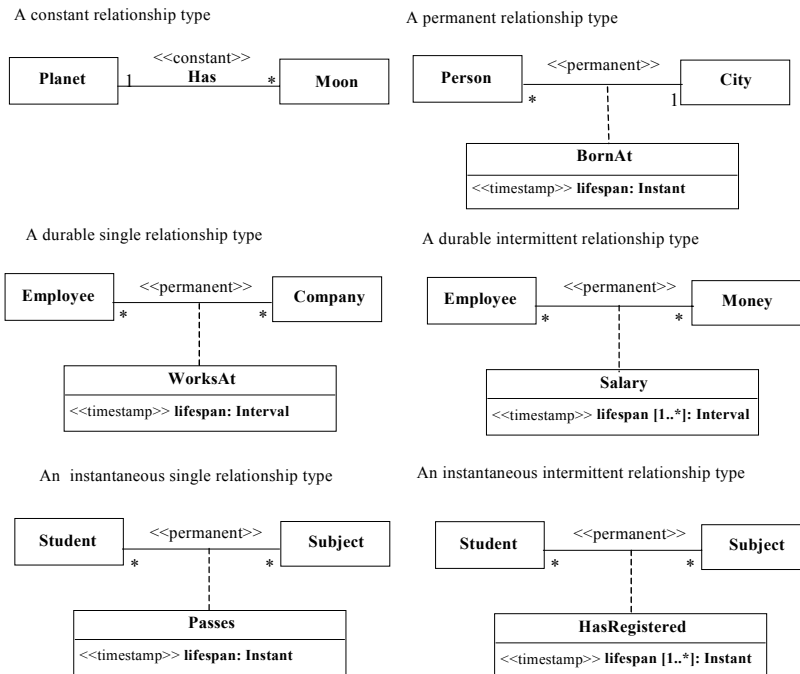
A constant relationship type

Planet

<<constant>>
Has

1

*

Moon

A permanent relationship type

Person

<<permanent>>

*

1

City

BornAt

<<timestamp>> **lifespan: Instant**

A durable single relationship type

Employee

<<permanent>>

*

*

Company

WorksAt

<<timestamp>> **lifespan: Interval**

A durable intermittent relationship type

Employee

<<permanent>>

*

*

Money

Salary

<<timestamp>> **lifespan [1..*]: Interval**

An instantaneous single relationship type

Student

<<permanent>>

*

*

Subject

Passes

<<timestamp>> **lifespan: Instant**

An instantaneous intermittent relationship type

Student

<<permanent>>

*

*

Subject

HasRegistered

<<timestamp>> **lifespan [1..*]: Instant**